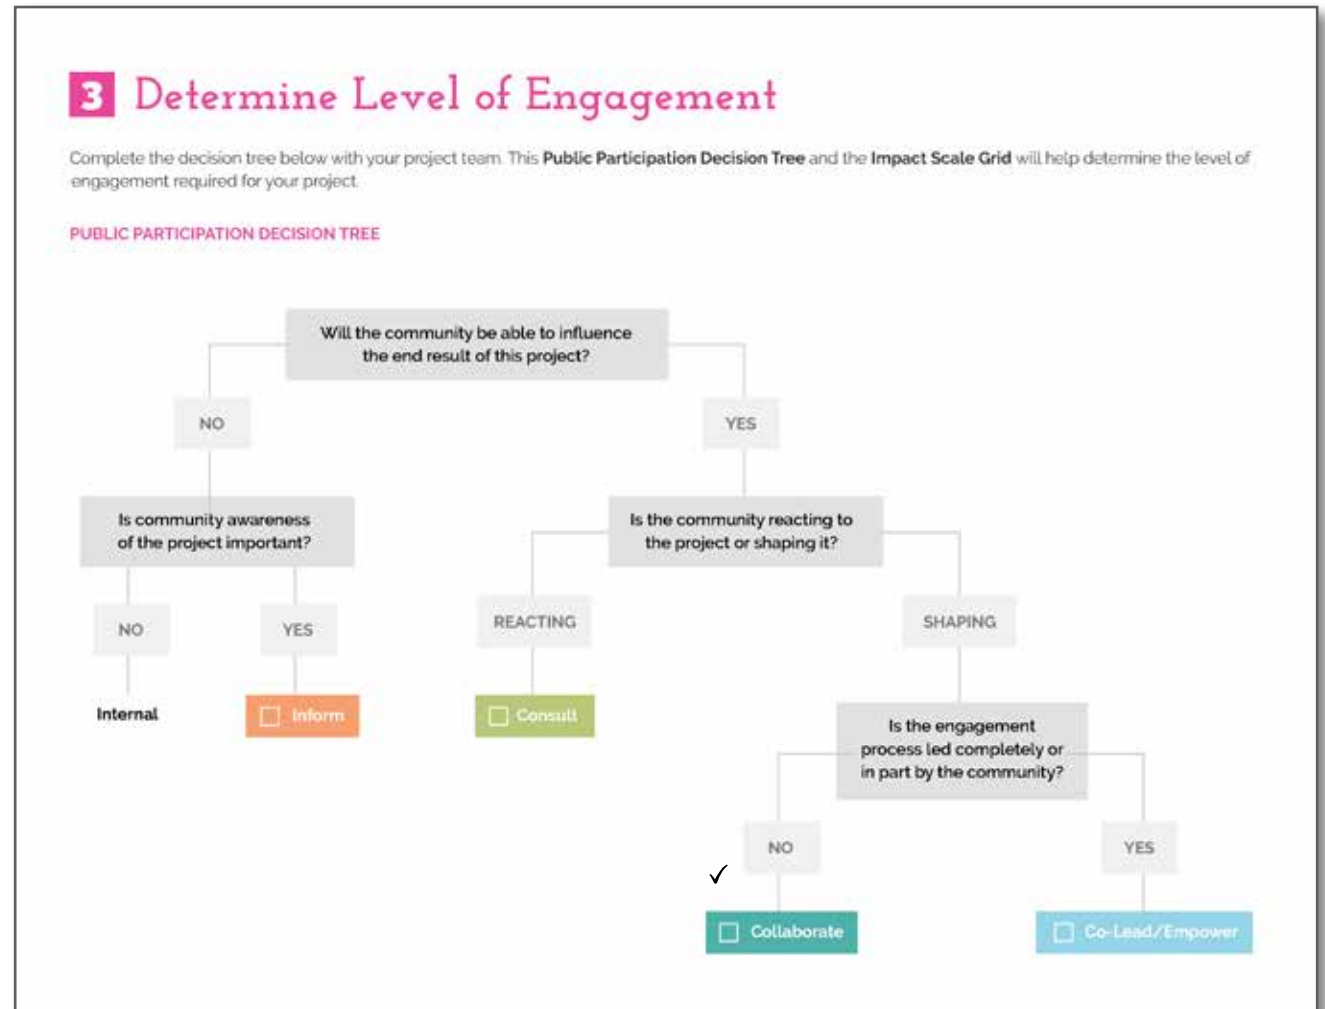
3 Determine Level of Engagement

Complete the decision tree below with your project team. This **Public Participation Decision Tree** and the **Impact Scale Grid** will help determine the level of engagement required for your project.

PUBLIC PARTICIPATION DECISION TREE

Will the community be able to influence the end result of this project?

NO

YES

Is community awareness of the project important?

Is the community reacting to the project or shaping it?

NO

YES

REACTING

SHAPING

Internal

Inform

Consult

Is the engagement process led completely or in part by the community?

NO

YES

✓

Collaborate

Co-Lead/Empower